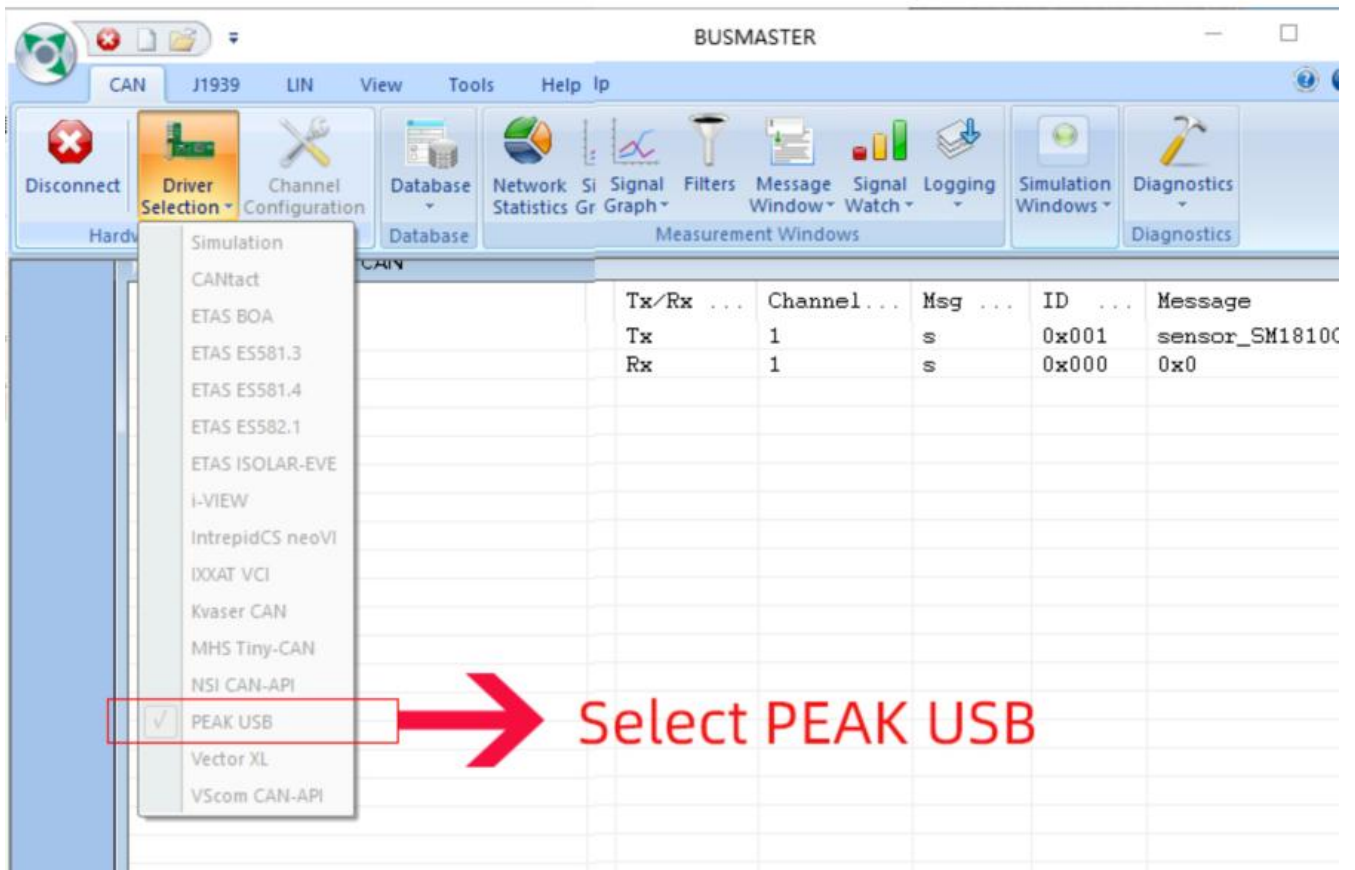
BUSMASTER

CAN J1939 LIN View Tools Help lp

Disconnect
Driver Selection
Channel Configuration
Database
Network Statistics
Si Gr
Signal Graph
Filters
Message Window
Signal Watch
Logging
Simulation Windows
Diagnostics

Hardw
Database
Measurement Windows
Diagnostics

Simulation
CANtact
ETAS BOA
ETAS ES581.3
ETAS ES581.4
ETAS ES582.1
ETAS ISOLAR-EVE
i-VIEW
IntrepidCS neoVI
IXXAT VCI
Kvaser CAN
MHS Tiny-CAN
NSI CAN-API
✓ PEAK USB
Vector XL
VScom CAN-API

CAN

| Tx/Rx ... | Channel... | Msg ... | ID ... | Message |
|---|---|---|---|---|
| Tx | 1 | s | 0x001 | sensor_SM1810C |
| Rx | 1 | s | 0x000 | 0x0 |

Select PEAK USB